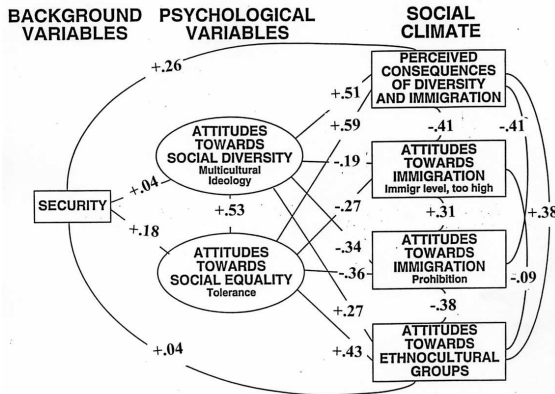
BACKGROUND VARIABLES

PSYCHOLOGICAL VARIABLES

SOCIAL CLIMATE

+.26

PERCEIVED CONSEQUENCES OF DIVERSITY AND IMMIGRATION

+.51

+.59

-.41

-.41

ATTITUDES TOWARDS SOCIAL DIVERSITY
Multicultural Ideology

-.19

ATTITUDES TOWARDS IMMIGRATION
Immigr level, too high

SECURITY

+.04

+.18

+.53

-.27

+.31

+.38

-.34

ATTITUDES TOWARDS SOCIAL EQUALITY
Tolerance

-.36

ATTITUDES TOWARDS IMMIGRATION
Prohibition

-.09

-.38

+.27

+.04

+.43

ATTITUDES TOWARDS ETHNOCULTURAL GROUPS